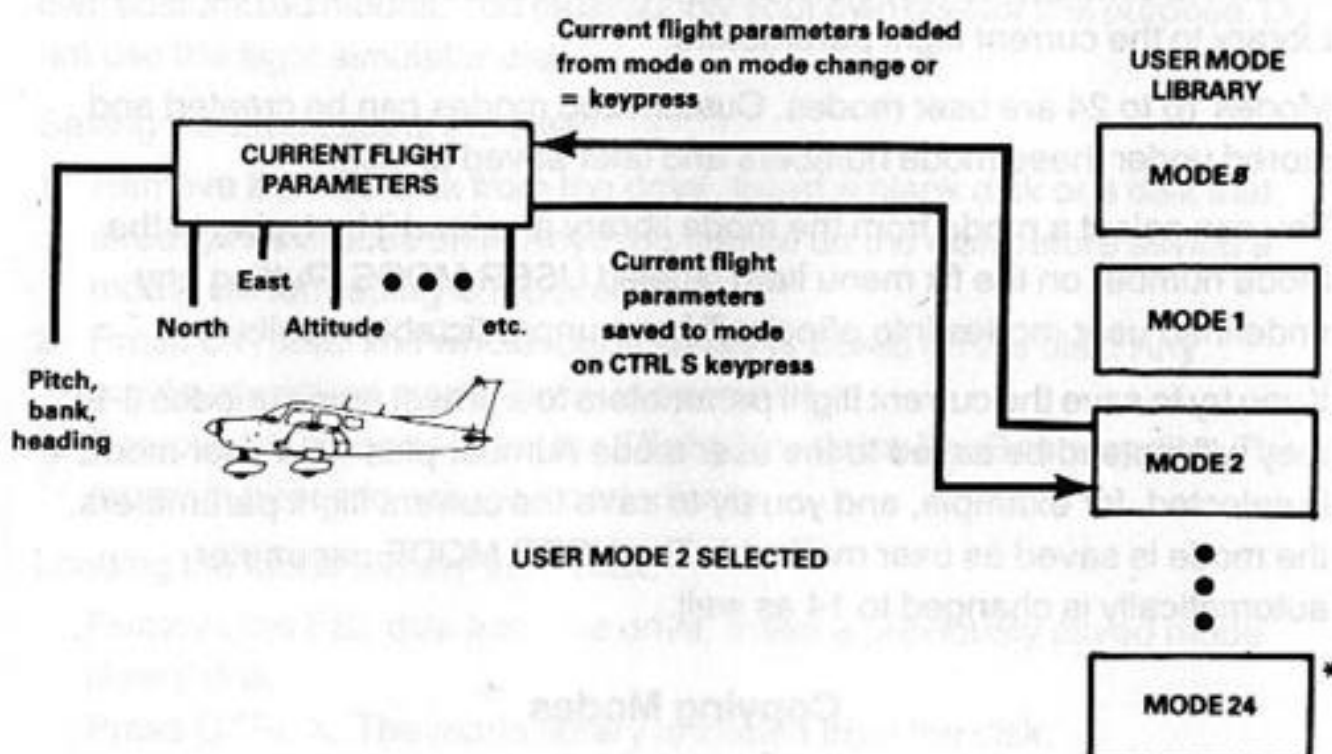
Current flight parameters loaded from mode on mode change or = keypress

USER MODE LIBRARY

CURRENT FLIGHT PARAMETERS

MODE 0

MODE 1

MODE 2

MODE 24

East

North

Altitude

etc.

Current flight parameters saved to mode on CTRL S keypress

Pitch, bank, heading

USER MODE 2 SELECTED